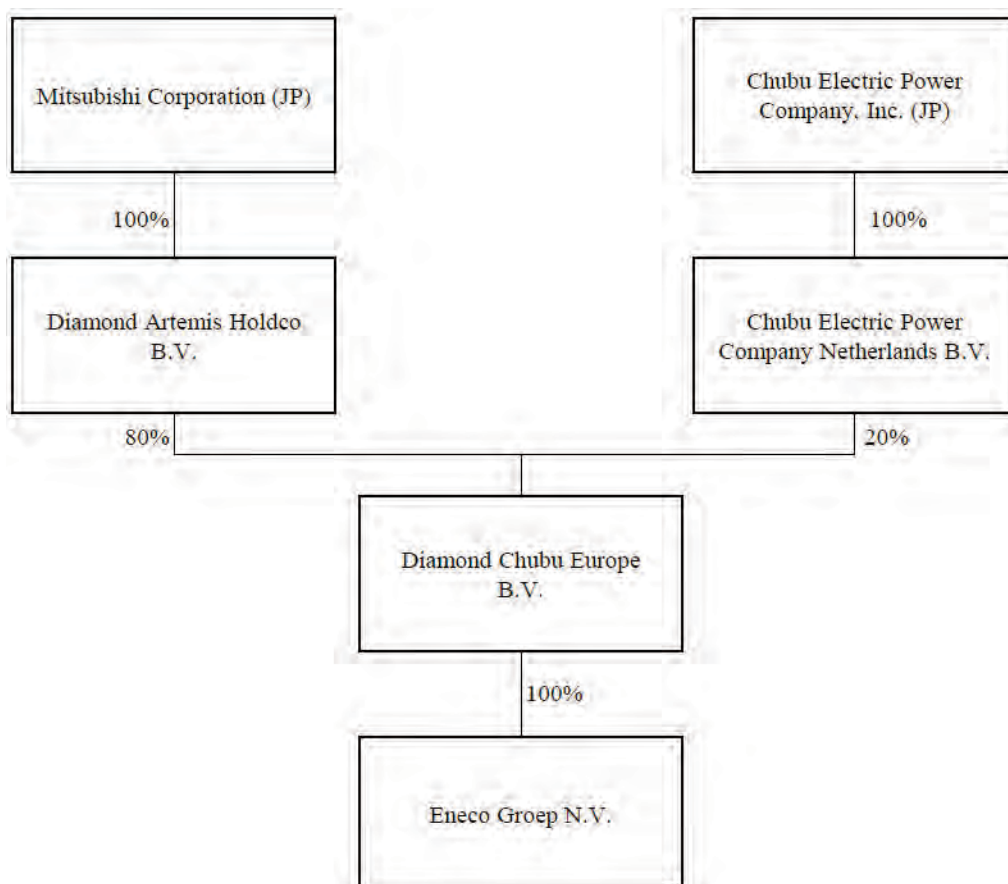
Mitsubishi Corporation (JP)

Chubu Electric Power Company, Inc. (JP)

100%

100%

Diamond Artemis Holdco B.V.

Chubu Electric Power Company Netherlands B.V.

80%

20%

Diamond Chubu Europe B.V.

100%

Eneco Groep N.V.